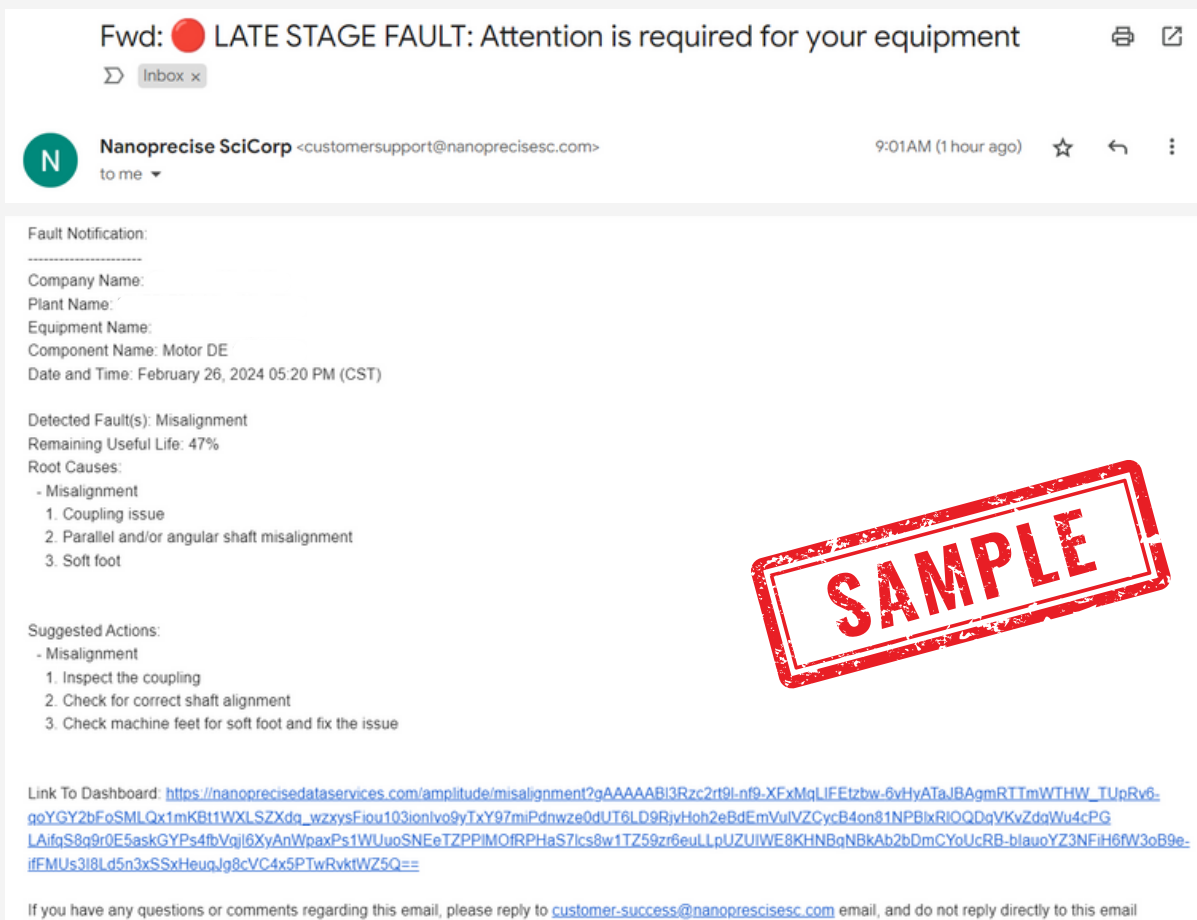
Fwd: 🔴 LATE STAGE FAULT: Attention is required for your equipment

Inbox ×

Nanoprecise SciCorp <customersupport@nanoprecisesc.com>
to me

9:01AM (1 hour ago)

Fault Notification:
----------------------
Company Name:
Plant Name:
Equipment Name:
Component Name: Motor DE
Date and Time: February 26, 2024 05:20 PM (CST)

Detected Fault(s): Misalignment
Remaining Useful Life: 47%
Root Causes:
- Misalignment
1. Coupling issue
2. Parallel and/or angular shaft misalignment
3. Soft foot

Suggested Actions:
- Misalignment
1. Inspect the coupling
2. Check for correct shaft alignment
3. Check machine feet for soft foot and fix the issue

SAMPLE

Link To Dashboard: https://nanoprecisedataservices.com/amplitude/misalignment?gAAAAABl3Rzc2rt9l-nf9-XFxMqLIFEtzbw-6vHyATaJBAgmRTTmWTHW_TUpRv6-qoYGY2bFoSMLQx1mKBt1WXLSZXdq_wzxysFiou103ionIvo9yTxY97miPdnwze0dUT6LD9RjvHoh2eBdEmVulVZCycB4on81NPBlxRlOQDqVKvZdqWu4cPGLAifqS8g9r0E5askGYPs4fbVqjl6XyAnWpaxPs1WUuoSNEeTZPPlMOfRPHaS7lcs8w1TZ59zr6euLLpUZUlWE8KHNBqNBkAb2bDmCYoUcRB-bIauoYZ3NFiH6fW3oB9e-ifFMUs3l8Ld5n3xSSxHeuqJg8cVC4x5PTwRvktWZ5Q==

If you have any questions or comments regarding this email, please reply to customer-success@nanoprecisesc.com email, and do not reply directly to this email